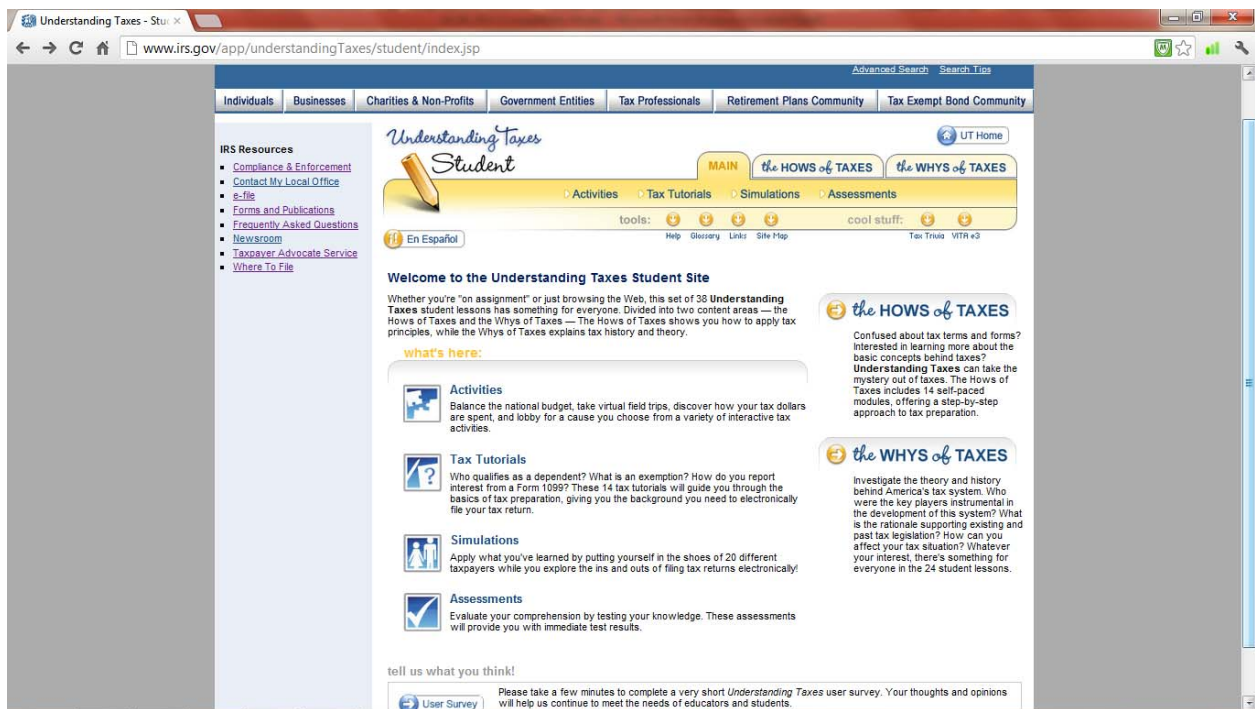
Understanding Taxes - Stu ×

www.irs.gov/app/understandingTaxes/student/index.jsp

Advanced Search Search Tips

Individuals | Businesses | Charities & Non-Profits | Government Entities | Tax Professionals | Retirement Plans Community | Tax Exempt Bond Community

IRS Resources
- Compliance & Enforcement
- Contact My Local Office
- e-file
- Forms and Publications
- Frequently Asked Questions
- Newsroom
- Taxpayer Advocate Service
- Where To File

Understanding Taxes Student

UT Home

MAIN | the HOWS of TAXES | the WHYS of TAXES

Activities | Tax Tutorials | Simulations | Assessments

tools: Help Glossary Links Site Map

cool stuff: Tax Trivia VITA e3

En Español

Welcome to the Understanding Taxes Student Site

Whether you're "on assignment" or just browsing the Web, this set of 38 **Understanding Taxes** student lessons has something for everyone. Divided into two content areas — the Hows of Taxes and the Whys of Taxes — The Hows of Taxes shows you how to apply tax principles, while the Whys of Taxes explains tax history and theory.

what's here:

**Activities**
Balance the national budget, take virtual field trips, discover how your tax dollars are spent, and lobby for a cause you choose from a variety of interactive tax activities.

**Tax Tutorials**
Who qualifies as a dependent? What is an exemption? How do you report interest from a Form 1099? These 14 tax tutorials will guide you through the basics of tax preparation, giving you the background you need to electronically file your tax return.

**Simulations**
Apply what you've learned by putting yourself in the shoes of 20 different taxpayers while you explore the ins and outs of filing tax returns electronically!

**Assessments**
Evaluate your comprehension by testing your knowledge. These assessments will provide you with immediate test results.

the HOWS of TAXES

Confused about tax terms and forms? Interested in learning more about the basic concepts behind taxes? **Understanding Taxes** can take the mystery out of taxes. The Hows of Taxes includes 14 self-paced modules, offering a step-by-step approach to tax preparation.

the WHYS of TAXES

Investigate the theory and history behind America's tax system. Who were the key players instrumental in the development of this system? What is the rationale supporting existing and past tax legislation? How can you affect your tax situation? Whatever your interest, there's something for everyone in the 24 student lessons.

tell us what you think!

User Survey

Please take a few minutes to complete a very short *Understanding Taxes* user survey. Your thoughts and opinions will help us continue to meet the needs of educators and students.